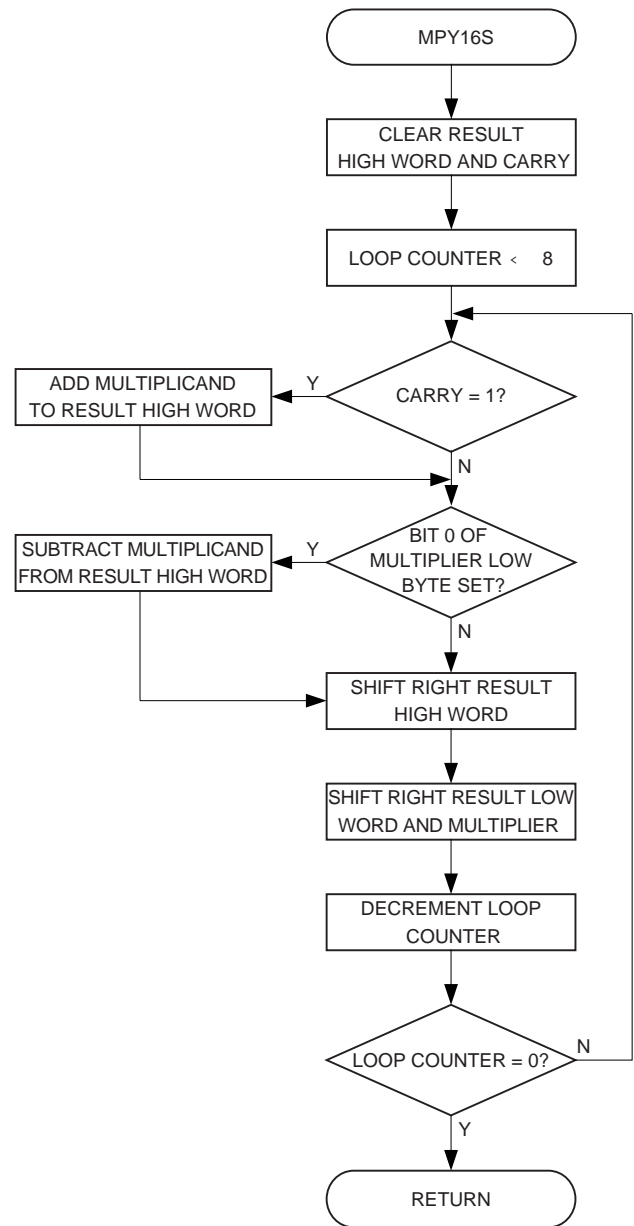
MPY16S

CLEAR RESULT HIGH WORD AND CARRY

LOOP COUNTER < 8

CARRY = 1?

Y

ADD MULTIPLICAND TO RESULT HIGH WORD

N

BIT 0 OF MULTIPLIER LOW BYTE SET?

Y

SUBTRACT MULTIPLICAND FROM RESULT HIGH WORD

N

SHIFT RIGHT RESULT HIGH WORD

SHIFT RIGHT RESULT LOW WORD AND MULTIPLIER

DECREMENT LOOP COUNTER

LOOP COUNTER = 0?

N

Y

RETURN